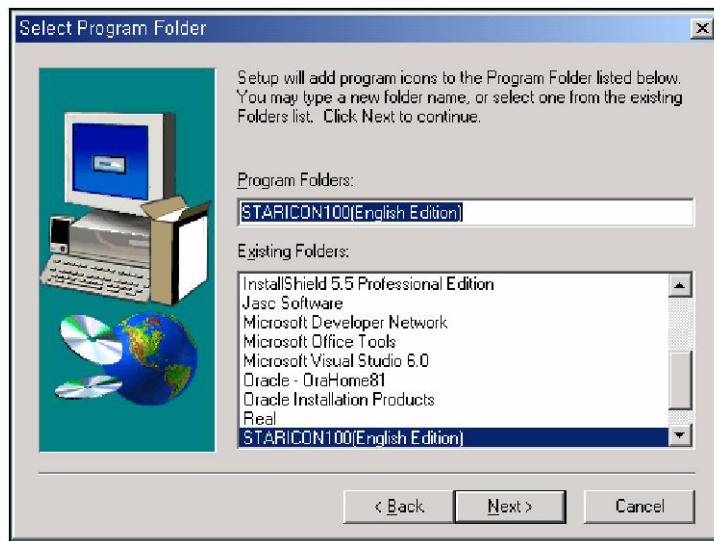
Select Program Folder

Setup will add program icons to the Program Folder listed below. You may type a new folder name, or select one from the existing Folders list. Click Next to continue.

Program Folders:

STARICON100(English Edition)

Existing Folders:

InstallShield 5.5 Professional Edition
Jasc Software
Microsoft Developer Network
Microsoft Office Tools
Microsoft Visual Studio 6.0
Oracle - OraHome81
Oracle Installation Products
Real
STARICON100(English Edition)

< Back
Next >
Cancel